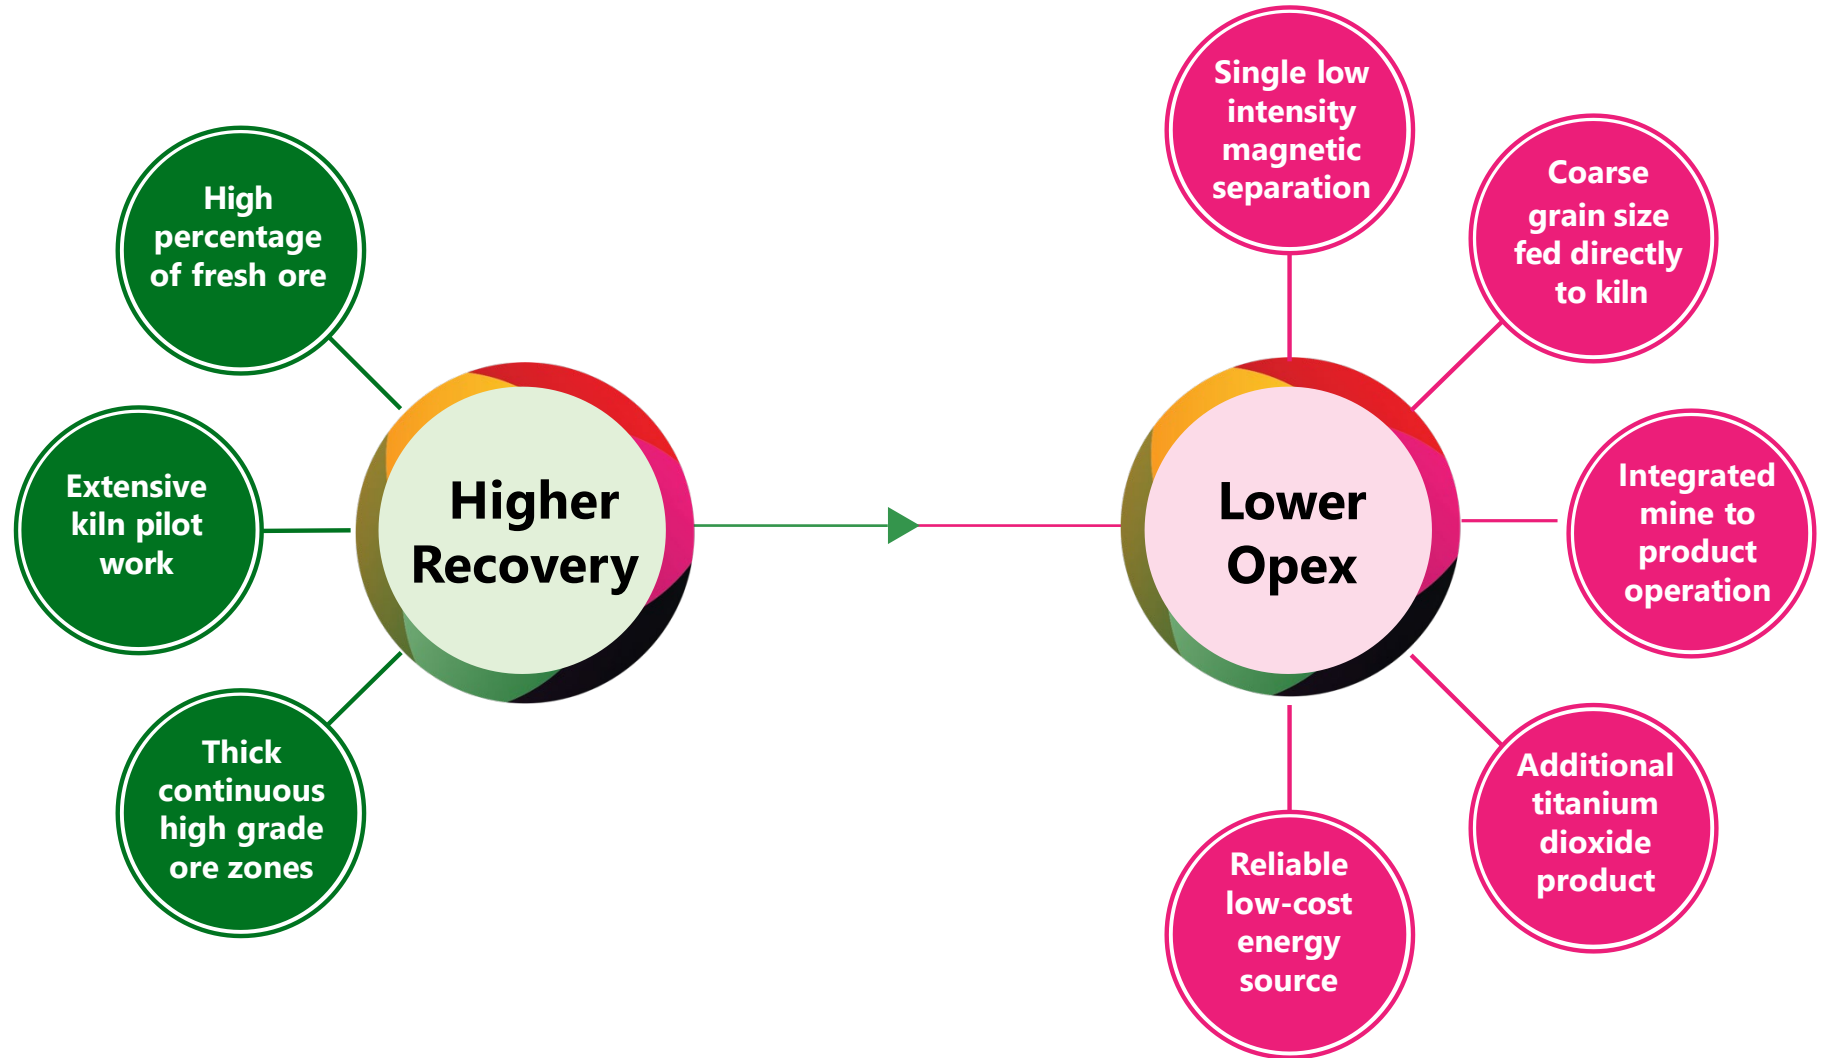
High percentage of fresh ore

Extensive kiln pilot work

Thick continuous high grade ore zones

Higher Recovery

Single low intensity magnetic separation

Coarse grain size fed directly to kiln

Integrated mine to product operation

Additional titanium dioxide product

Reliable low-cost energy source

Lower Opex